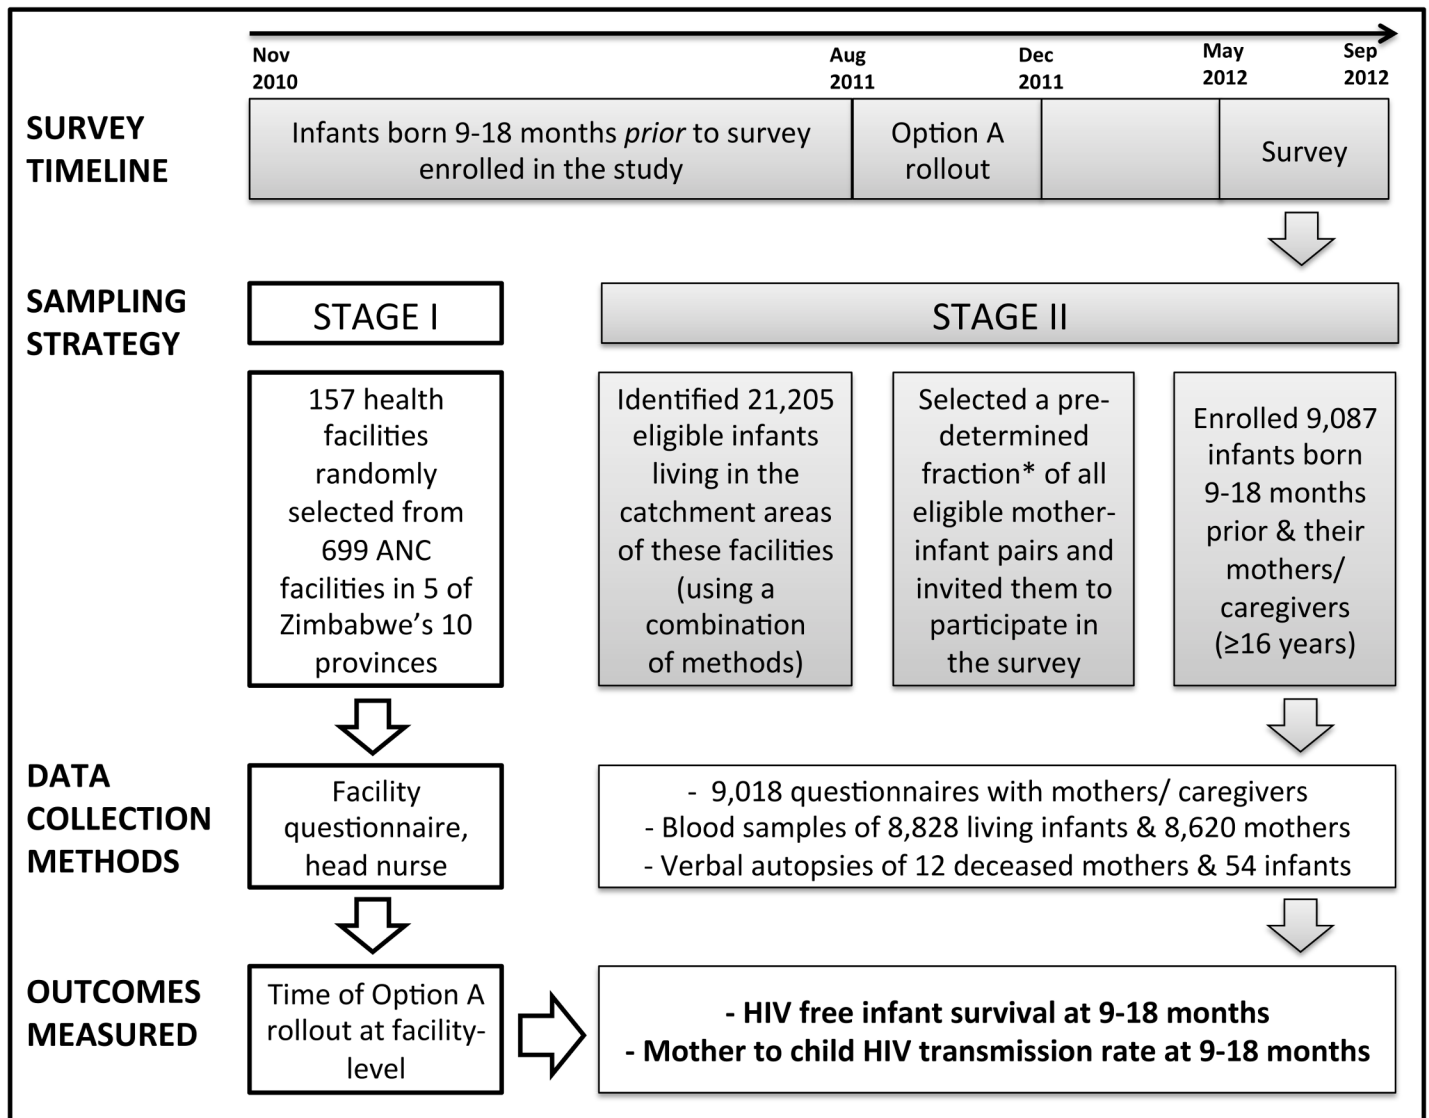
Nov 2010

Aug 2011

Dec 2011

May 2012

Sep 2012

SURVEY TIMELINE

Infants born 9-18 months *prior* to survey enrolled in the study

Option A rollout

Survey

SAMPLING STRATEGY

STAGE I

STAGE II

157 health facilities randomly selected from 699 ANC facilities in 5 of Zimbabwe's 10 provinces

Identified 21,205 eligible infants living in the catchment areas of these facilities (using a combination of methods)

Selected a pre-determined fraction* of all eligible mother-infant pairs and invited them to participate in the survey

Enrolled 9,087 infants born 9-18 months prior & their mothers/ caregivers (≥16 years)

DATA COLLECTION METHODS

Facility questionnaire, head nurse

- 9,018 questionnaires with mothers/ caregivers
- Blood samples of 8,828 living infants & 8,620 mothers
- Verbal autopsies of 12 deceased mothers & 54 infants

OUTCOMES MEASURED

Time of Option A rollout at facility-level

**- HIV free infant survival at 9-18 months**
**- Mother to child HIV transmission rate at 9-18 months**